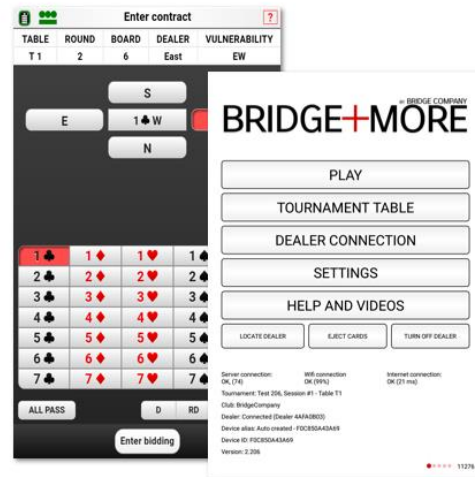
Enter contract ?

| TABLE | ROUND | BOARD | DEALER | VULNERABILITY |
|---|---|---|---|---|
| T 1 | 2 | 6 | East | EW |

S
E 1♣ W
N

| 1♣ | 1♦ | 1♥ | 1♠ |
|---|---|---|---|
| 2♣ | 2♦ | 2♥ | 2♠ |
| 3♣ | 3♦ | 3♥ | 3♠ |
| 4♣ | 4♦ | 4♥ | 4♠ |
| 5♣ | 5♦ | 5♥ | 5♠ |
| 6♣ | 6♦ | 6♥ | 6♠ |
| 7♣ | 7♦ | 7♥ | 7♠ |

ALL PASS D RD

Enter bidding

BRIDGE+MORE
BY BRIDGE COMPANY

PLAY

TOURNAMENT TABLE

DEALER CONNECTION

SETTINGS

HELP AND VIDEOS

LOCATE DEALER EJECT CARDS TURN OFF DEALER

Server connection: OK (74)
Wifi connection OK (99%)
Internet connection: OK (21 ms)

Tournament: Test 206, Session #1 - Table T1
Club: BridgeCompany
Dealer: Connected (Dealer 4AFA0B03)
Device alias: Auto created - F0C850A43A69
Device ID: F0C850A43A69
Version: 2.206

11276